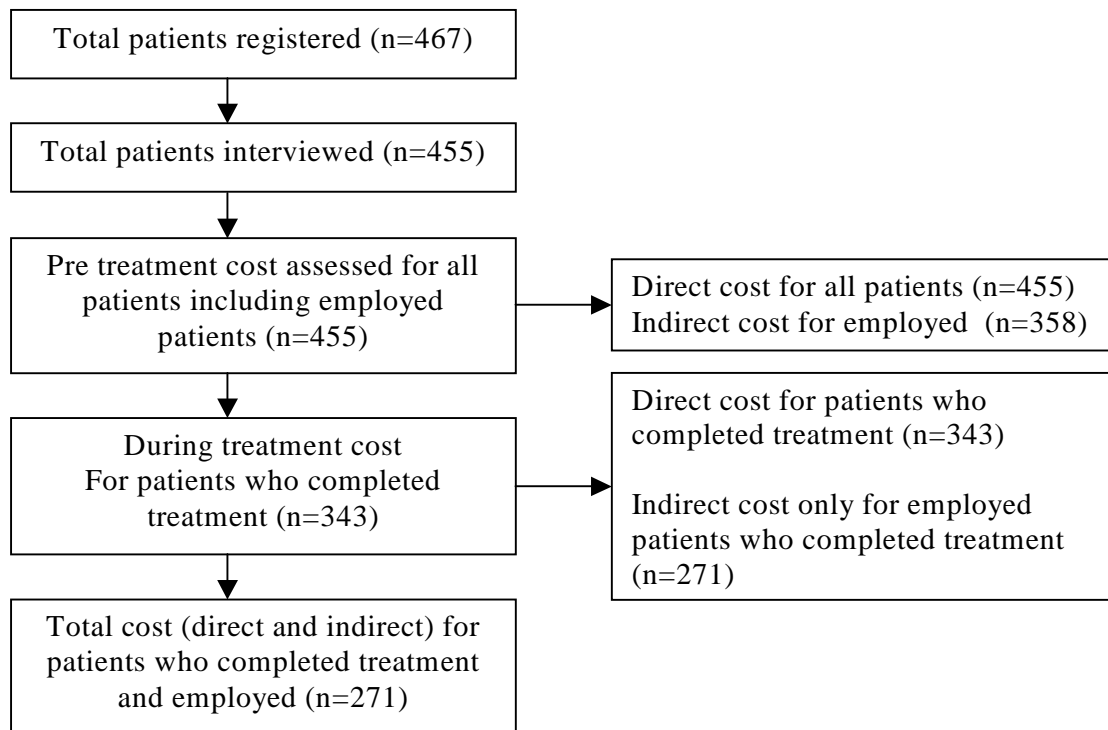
Total patients registered (n=467)

Total patients interviewed (n=455)

Pre treatment cost assessed for all patients including employed patients (n=455)

Direct cost for all patients (n=455)
Indirect cost for employed (n=358)

During treatment cost
For patients who completed treatment (n=343)

Direct cost for patients who completed treatment (n=343)

Indirect cost only for employed patients who completed treatment (n=271)

Total cost (direct and indirect) for patients who completed treatment and employed (n=271)